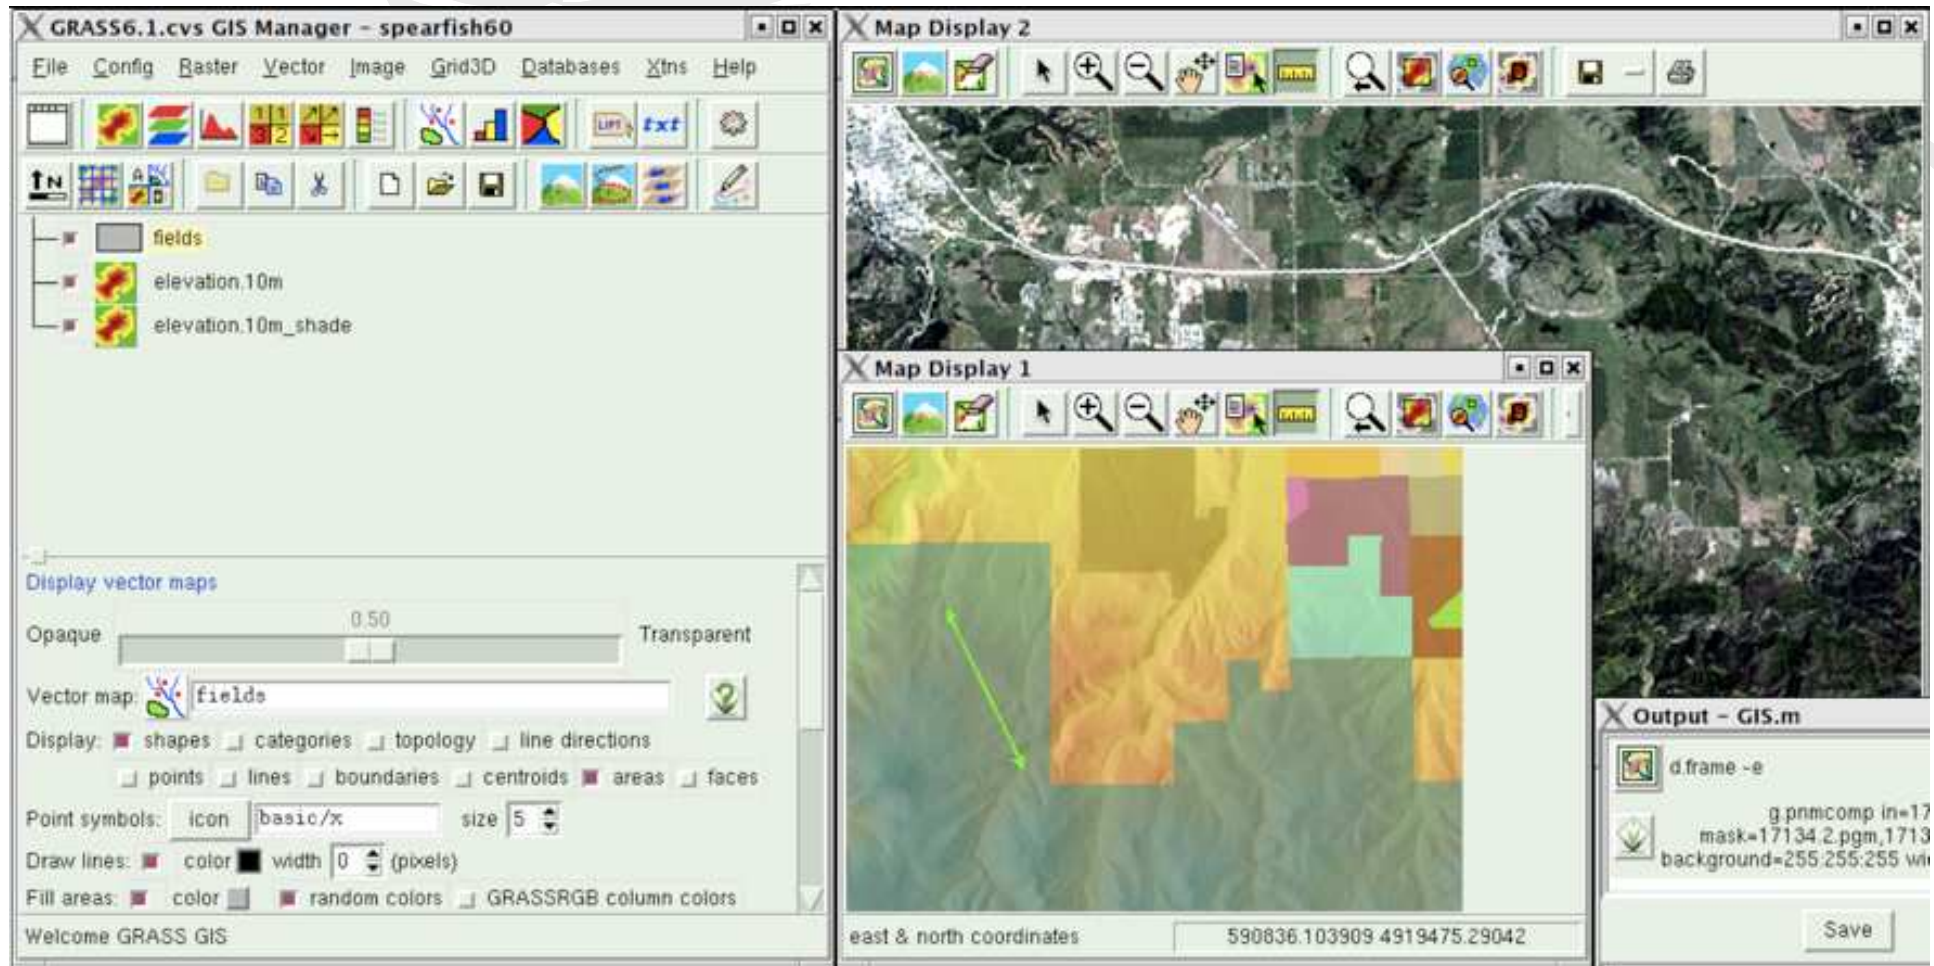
GRASS6.1.cvs GIS Manager - spearfish60

File Config Raster Vector Image Grid3D Databases Xtns Help

txt

fields
elevation.10m
elevation.10m_shade

Display vector maps

0.50
Opaque Transparent

Vector map: fields

Display: shapes categories topology line directions
points lines boundaries centroids areas faces

Point symbols: icon basic/x size 5

Draw lines: color width 0 (pixels)

Fill areas: color random colors GRASSRGB column colors

Welcome GRASS GIS

Map Display 2

Map Display 1

east & north coordinates 590836.103909 4919475.29042

Output - GIS.m

d.frame -e

g.pnmcomp in=17
mask=17134.2.pgm,1713
background=255:255:255 wi

Save